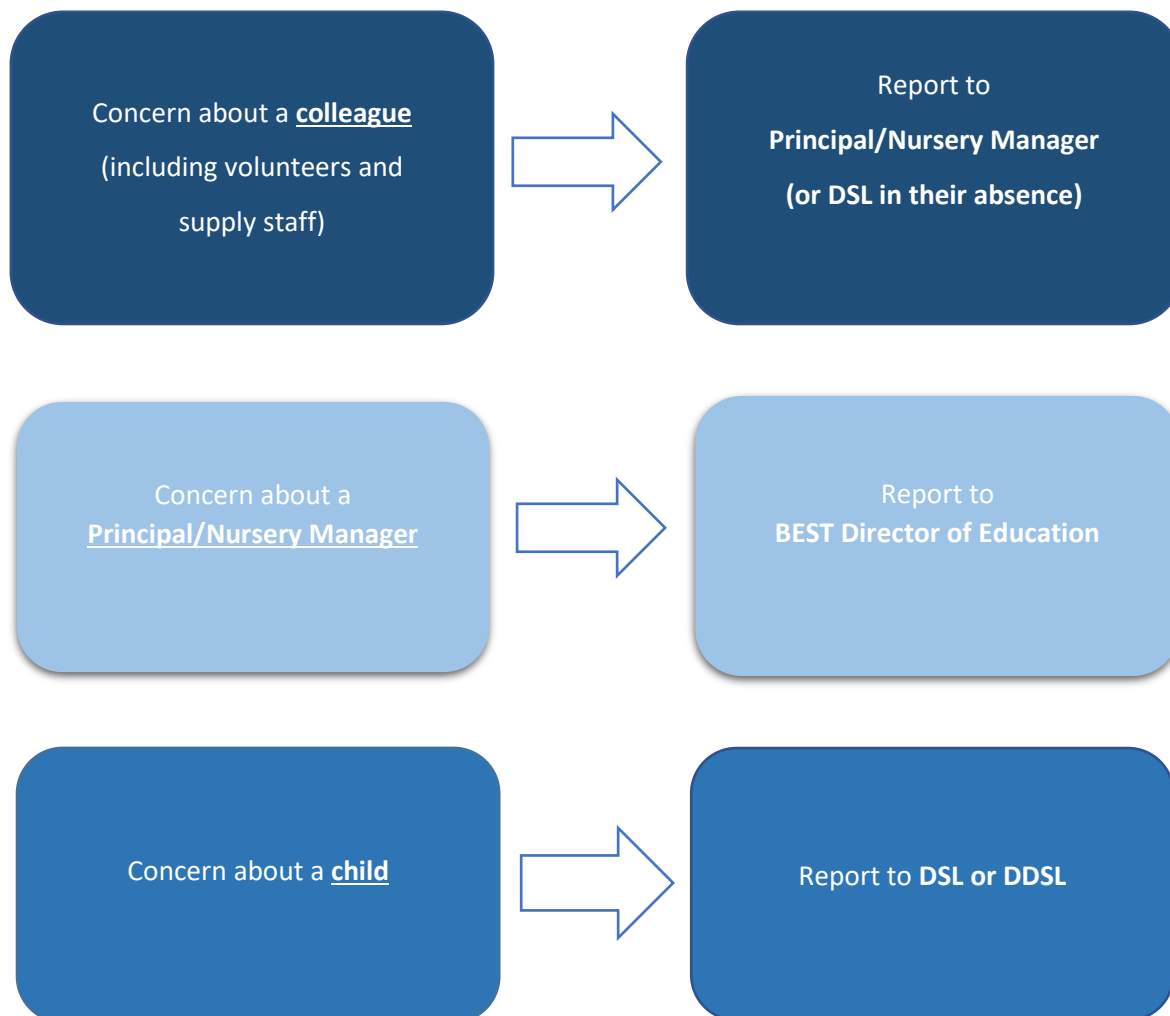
Concern about a colleague (including volunteers and supply staff)

Report to Principal/Nursery Manager (or DSL in their absence)

Concern about a Principal/Nursery Manager

Report to BEST Director of Education

Concern about a child

Report to DSL or DDSL